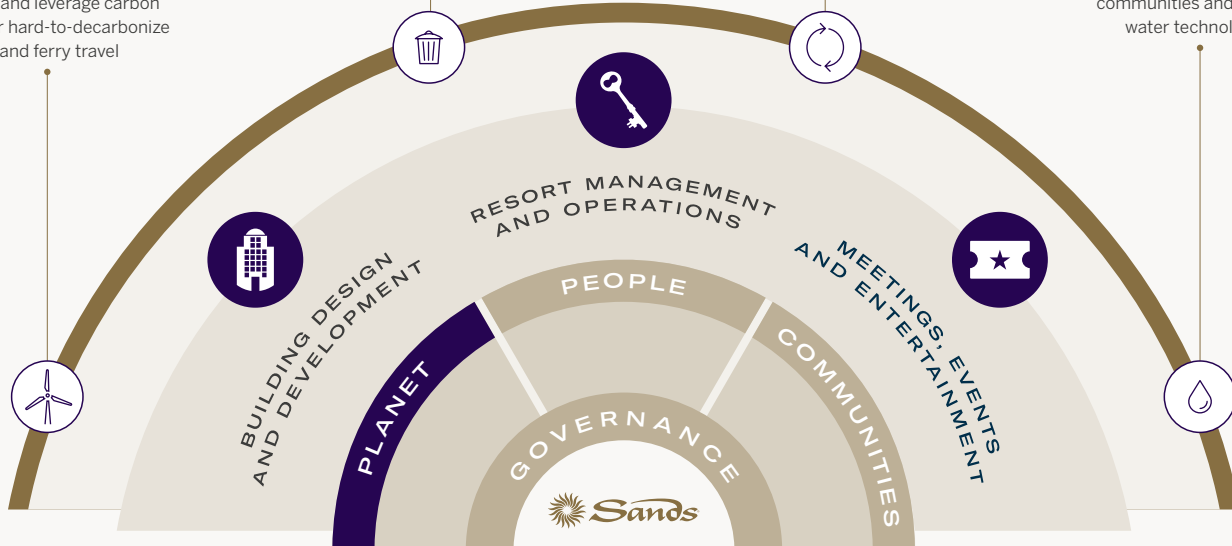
and leverage carbon
r hard-to-decarbonize
and ferry travel

communities and
water technol

RESORT MANAGEMENT AND OPERATIONS

BUILDING DESIGN AND DEVELOPMENT

MEETINGS, EVENTS AND ENTERTAINMENT

PEOPLE

PLANET

COMMUNITIES

GOVERNANCE

Sands